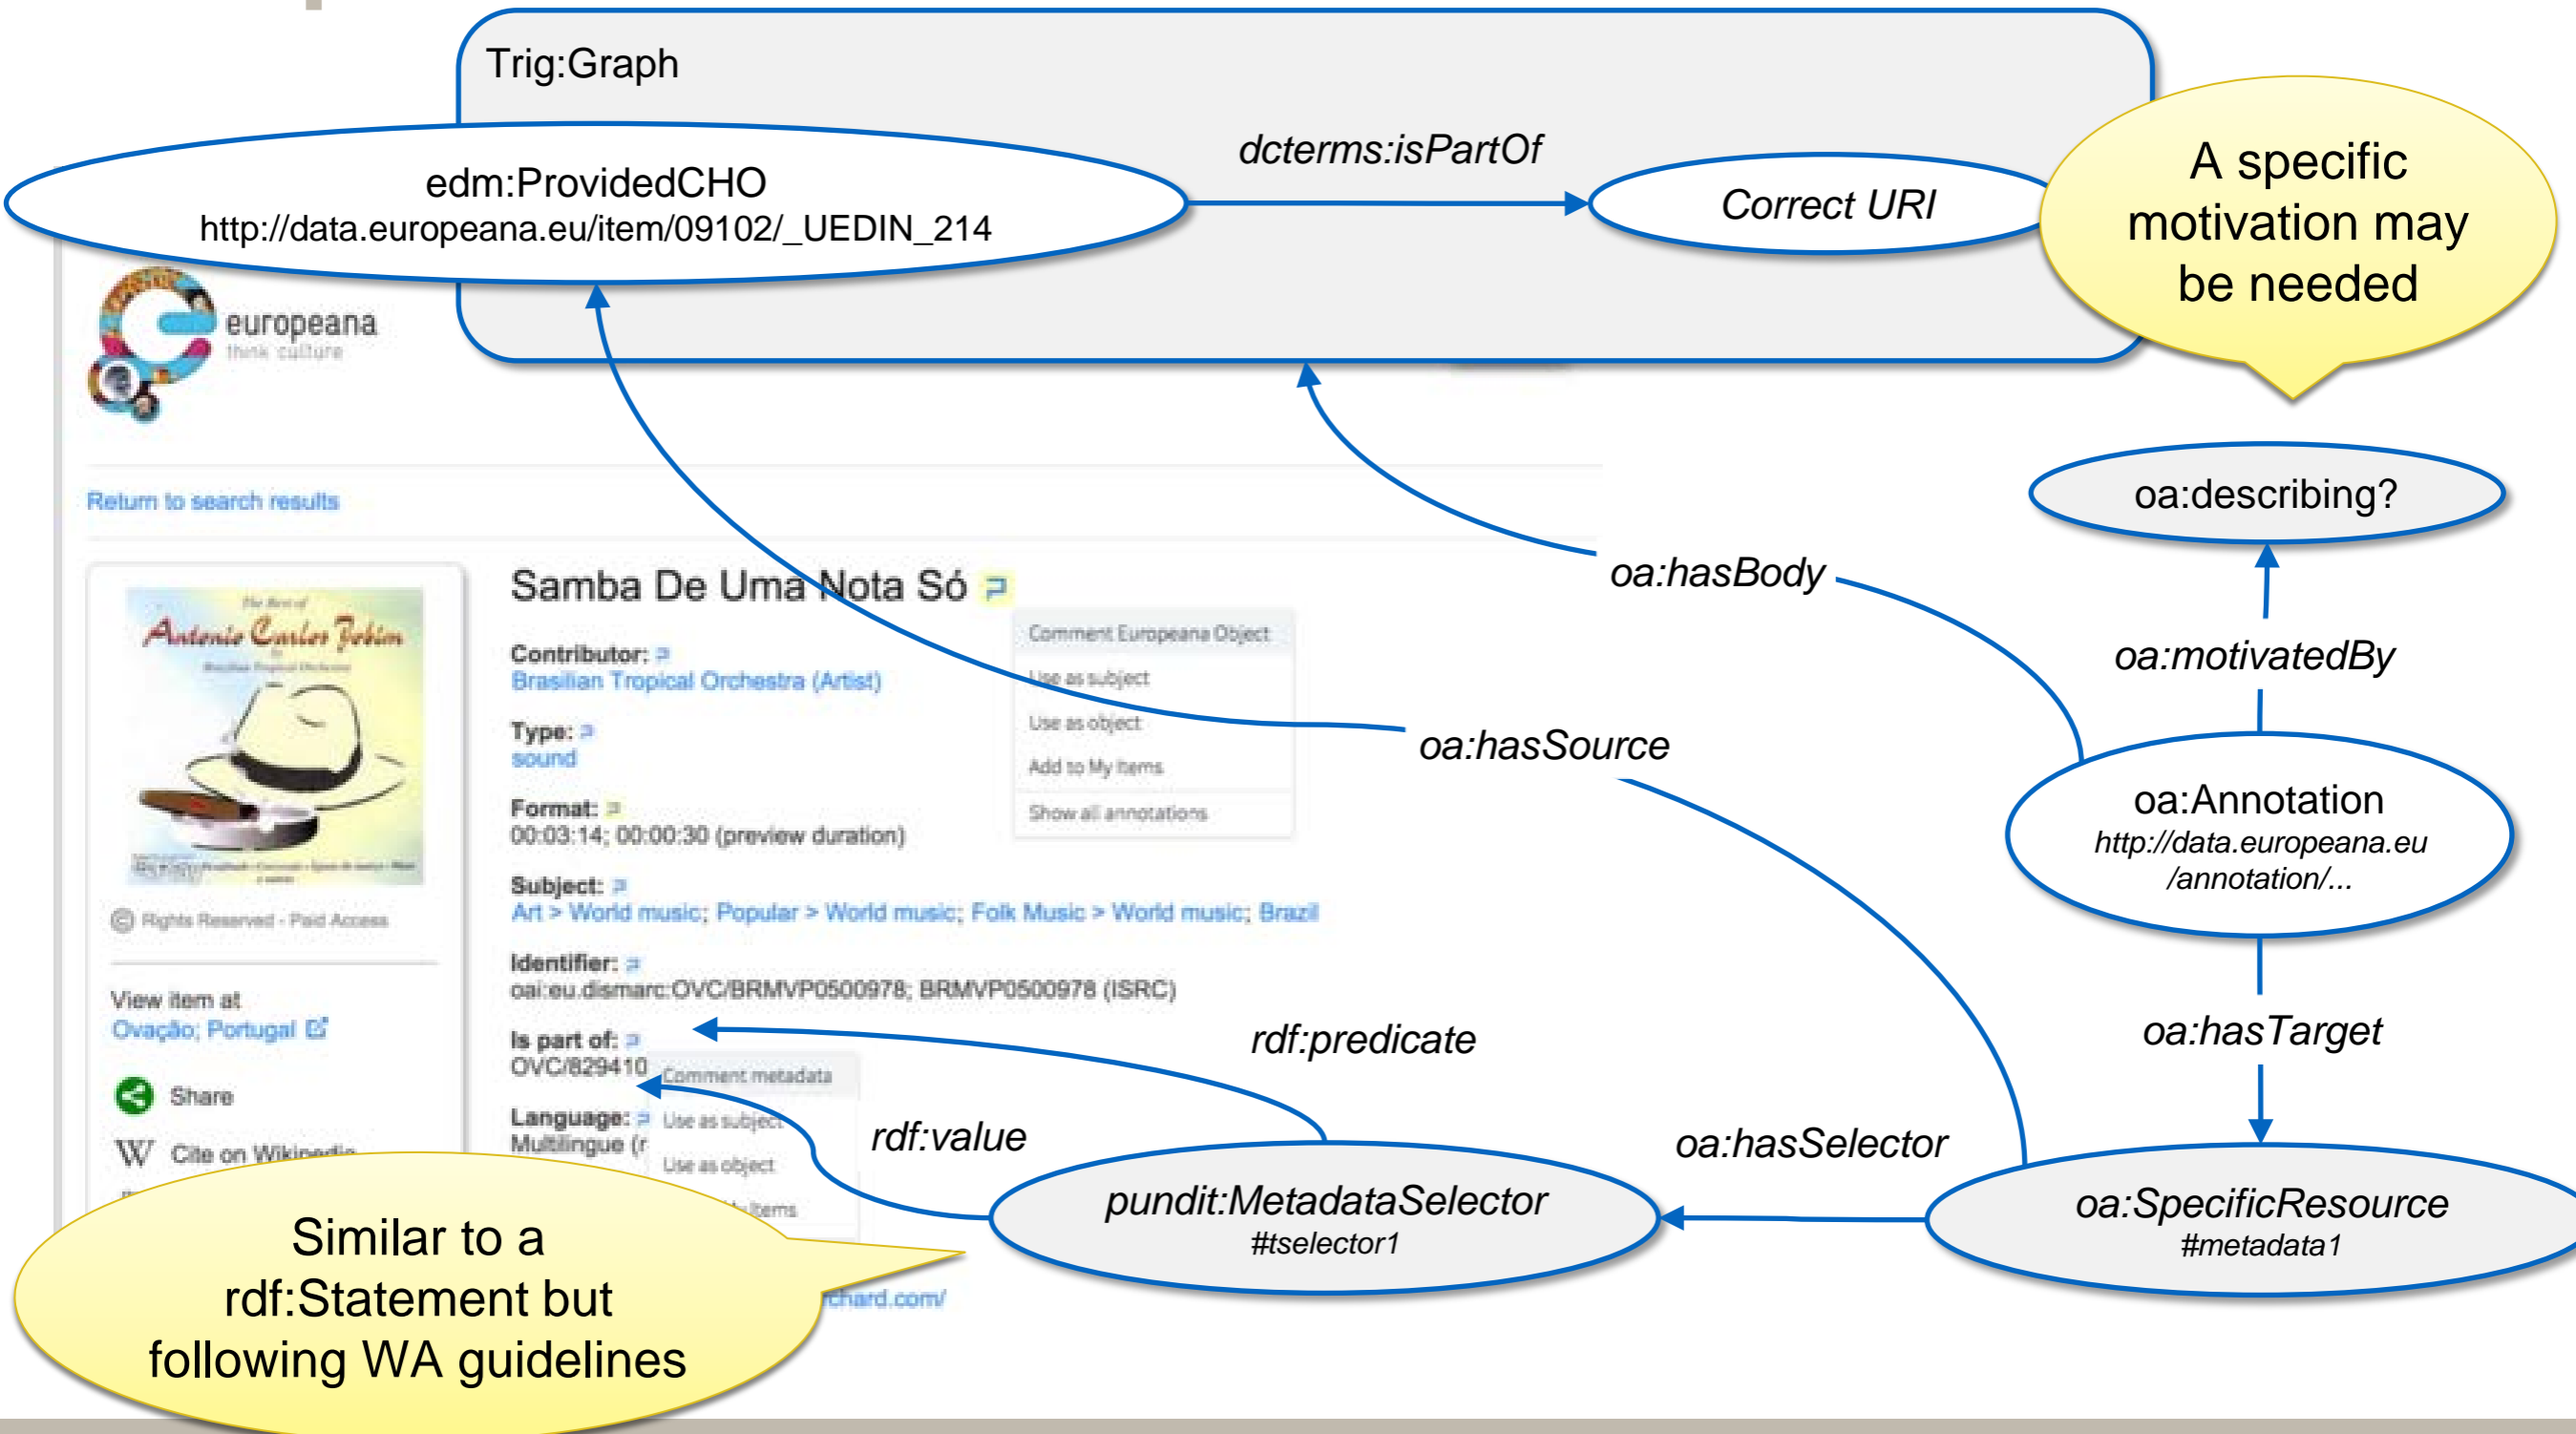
Trig:Graph

edm:ProvidedCHO
http://data.europeana.eu/item/09102/_UEDIN_214

dcterms:isPartOf

Correct URI

A specific motivation may be needed

europeana
think culture

Return to search results

oa:describing?

Samba De Uma Nota Só

Comment Europeana Object
Use as subject
Use as object
Add to My Items
Show all annotations

oa:hasBody

oa:motivatedBy

Contributor:
Brasilian Tropical Orchestra (Artist)

Type:
sound

oa:hasSource

Format:
00:03:14; 00:00:30 (preview duration)

oa:Annotation
http://data.europeana.eu /annotation/...

Subject:
Art > World music; Popular > World music; Folk Music > World music; Brazil

Rights Reserved - Paid Access

Identifier:
oai:eu.dismarc:OVC/BRMVP0500978; BRMVP0500978 (ISRC)

View item at
Ovação; Portugal

Is part of:
OVC/829410

Comment metadata
Use as subject
Use as object

rdf:predicate

oa:hasTarget

Share

Language:
Multilingue (r

rdf:value

oa:hasSelector

W Cite on Wikipedia

pundit:MetadataSelector
#tselector1

oa:SpecificResource
#metadata1

Similar to a rdf:Statement but following WA guidelines

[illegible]chard.com/